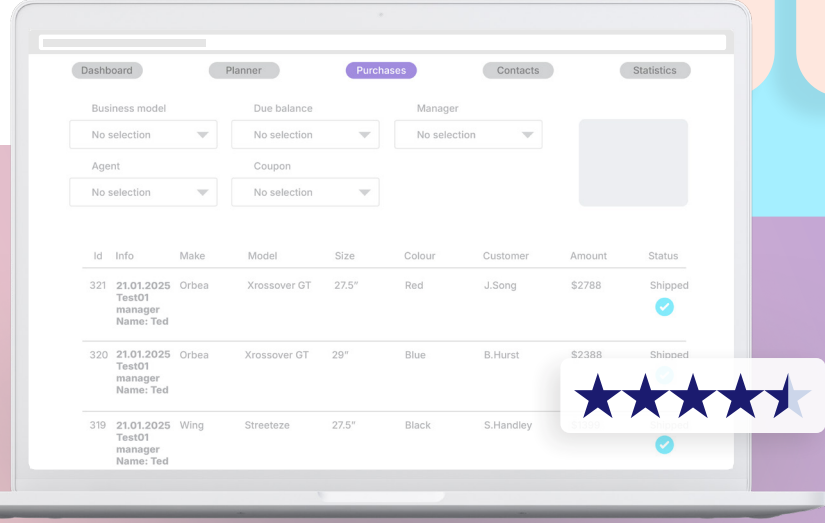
Dashboard Planner Purchases Contacts Statistics

Business model
No selection

Due balance
No selection

Manager
No selection

Agent
No selection

Coupon
No selection

| Id | Info | Make | Model | Size | Colour | Customer | Amount | Status |
|---|---|---|---|---|---|---|---|---|
| 321 | 21.01.2025 Test01 manager Name: Ted | Orbea | Xrossover GT | 27.5" | Red | J.Song | $2788 | Shipped |
| 320 | 21.01.2025 Test01 manager Name: Ted | Orbea | Xrossover GT | 29" | Blue | B.Hurst | $2388 | Shipped |
| 319 | 21.01.2025 Test01 manager Name: Ted | Wing | Streeteze | 27.5" | Black | S.Handley | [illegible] | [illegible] |